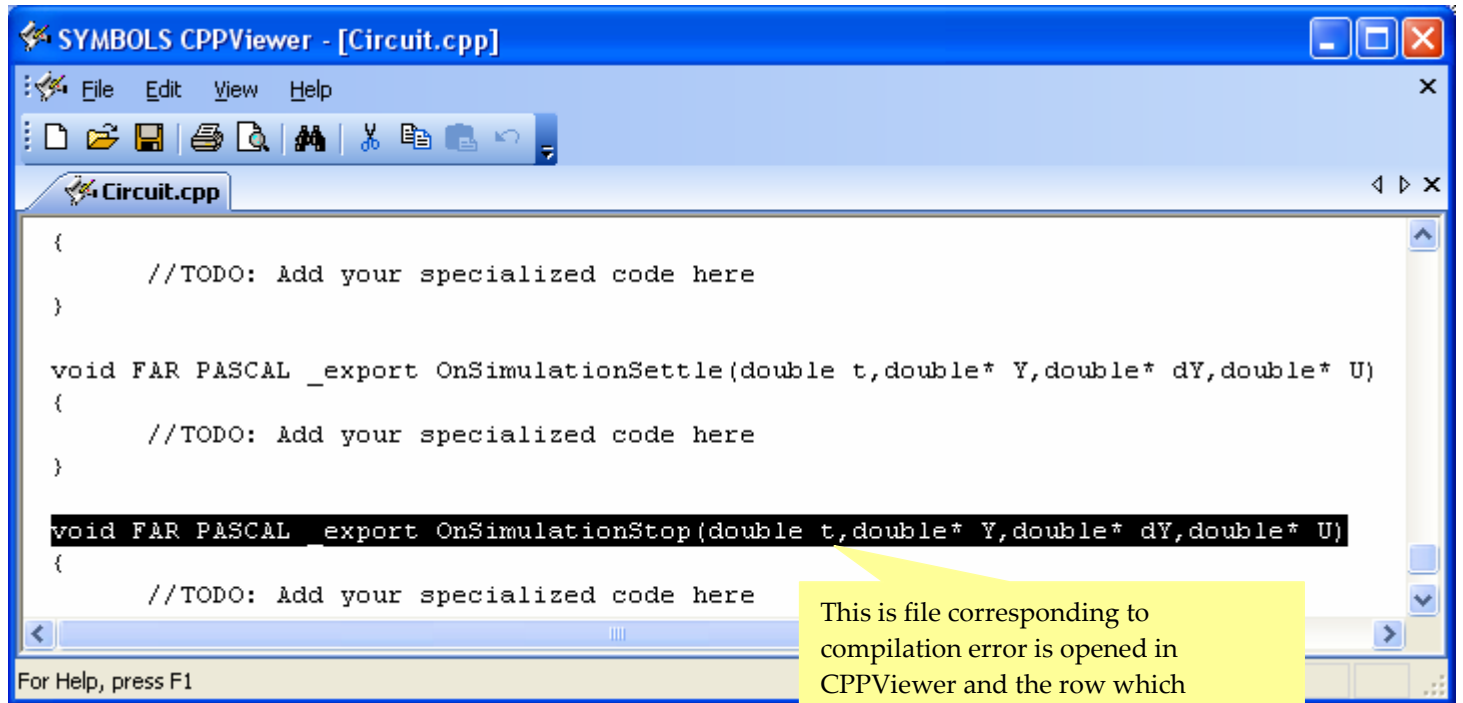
SYMBOLS CPPViewer - [Circuit.cpp]
File Edit View Help
Circuit.cpp

{
//TODO: Add your specialized code here
}

void FAR PASCAL _export OnSimulationSettle(double t,double* Y,double* dY,double* U)
{
//TODO: Add your specialized code here
}

void FAR PASCAL _export OnSimulationStop(double t,double* Y,double* dY,double* U)
{
//TODO: Add your specialized code here

This is file corresponding to compilation error is opened in CPPViewer and the row which

For Help, press F1